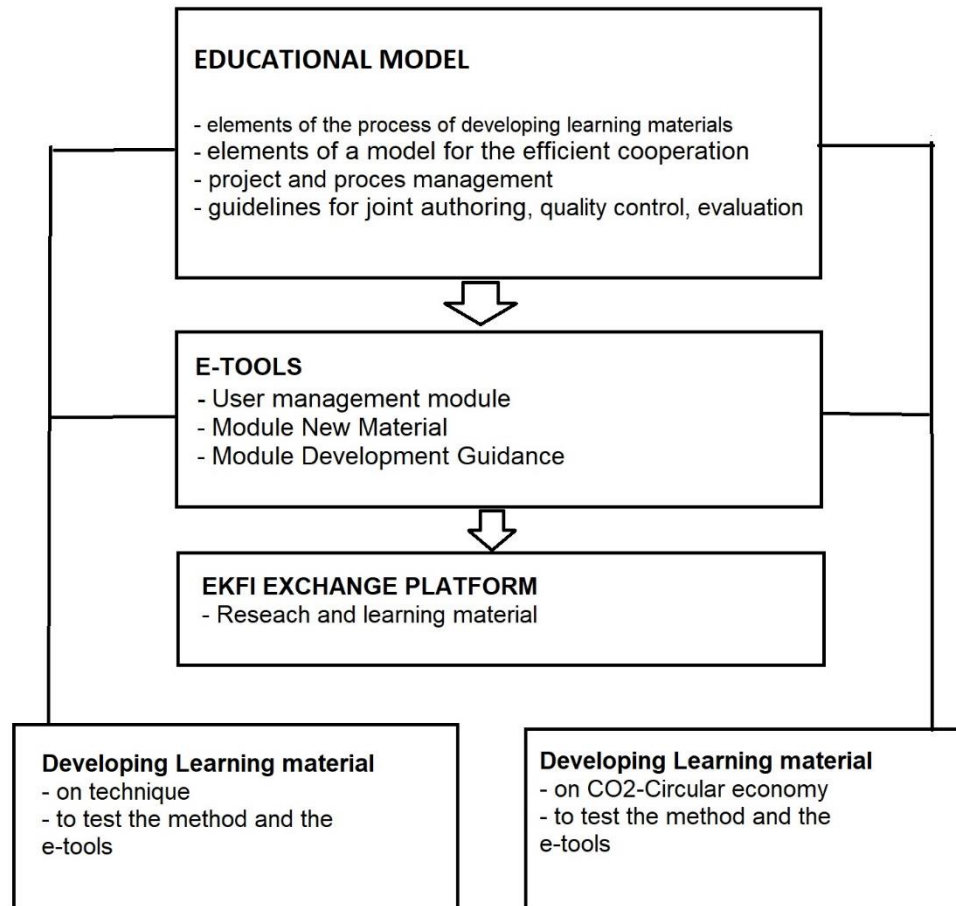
EDUCATIONAL MODEL

- elements of the process of developing learning materials
- elements of a model for the efficient cooperation
- project and proces management
- guidelines for joint authoring, quality control, evaluation

E-TOOLS
- User management module
- Module New Material
- Module Development Guidance

EKFI EXCHANGE PLATFORM
- Reseach and learning material

Developing Learning material
- on technique
- to test the method and the e-tools

Developing Learning material
- on CO2-Circular economy
- to test the method and the e-tools